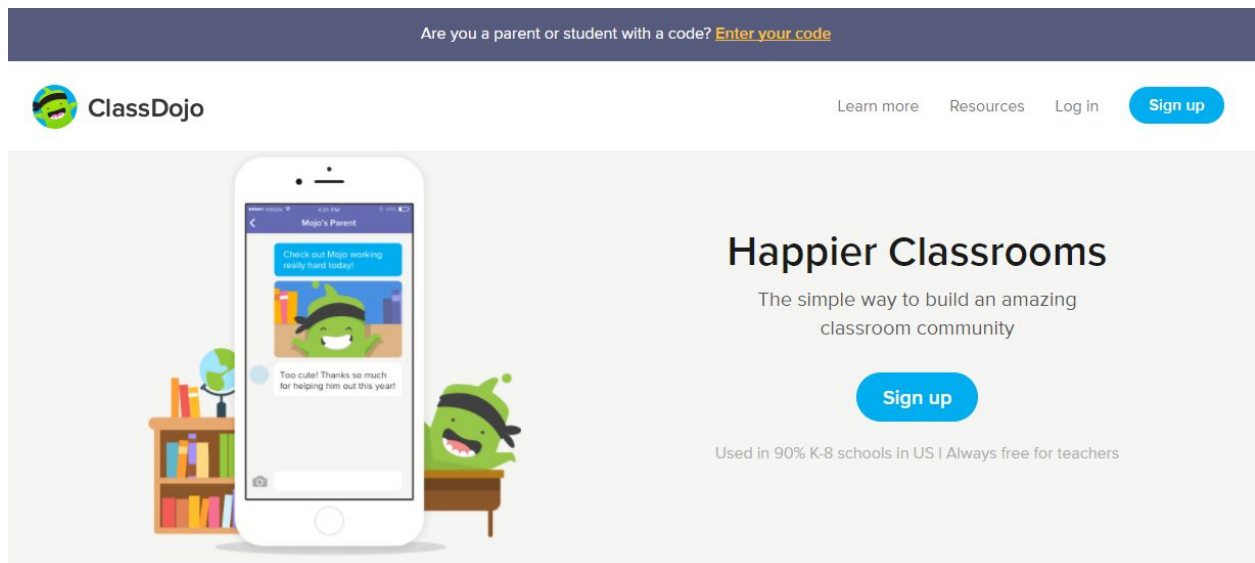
Are you a parent or student with a code? Enter your code

ClassDojo

Learn more Resources Log in Sign up

Mojo's Parent

Check out Mojo working really hard today!

Too cute! Thanks so much for helping him out this year!

Happier Classrooms

The simple way to build an amazing classroom community

Sign up

Used in 90% K-8 schools in US | Always free for teachers